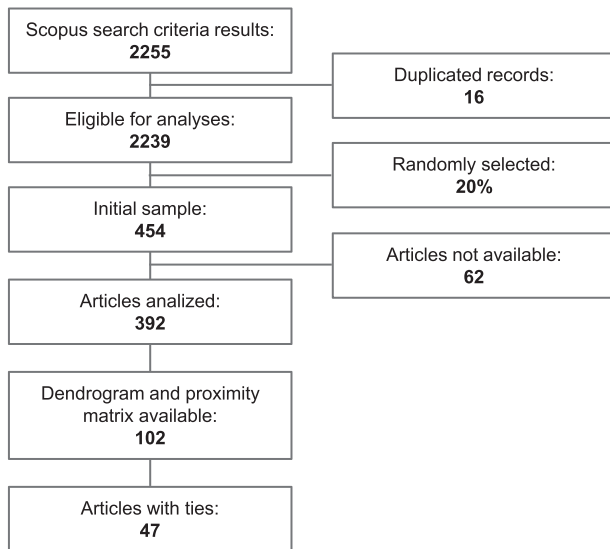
Scopus search criteria results:
**2255**

Duplicated records:
**16**

Eligible for analyses:
**2239**

Randomly selected:
**20%**

Initial sample:
**454**

Articles not available:
**62**

Articles analized:
**392**

Dendrogram and proximity matrix available:
**102**

Articles with ties:
**47**